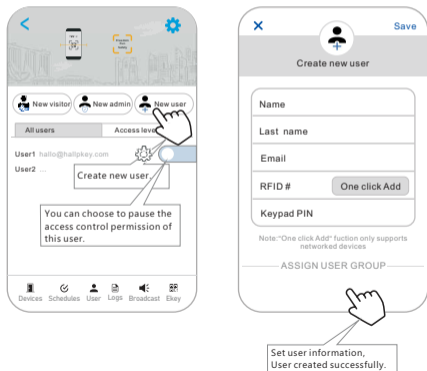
New visitor
New admin
New user
All users
Access level
User1 hallo@hallpkey.com
User2 ...
Create new user.
You can choose to pause the access control permission of this user.
Devices
Schedules
User
Logs
Broadcast
Ekey

Save
Create new user
Name
Last name
Email
RFID #
One click Add
Keypad PIN
Note:"One click Add" fuction only supports networked devices
ASSIGN USER GROUP
Set user information, User created successfully.